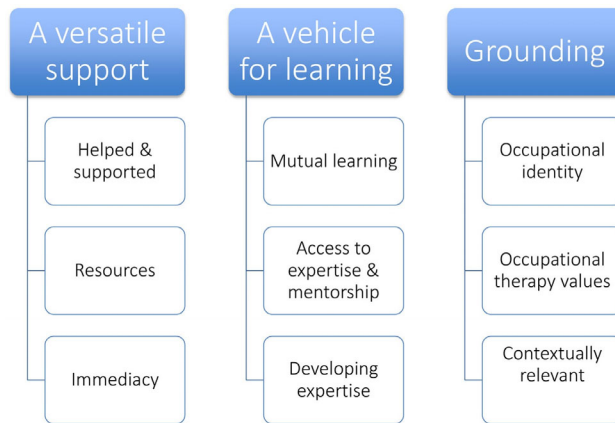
A versatile support

Helped & supported

Resources

Immediacy

A vehicle for learning

Mutual learning

Access to expertise & mentorship

Developing expertise

Grounding

Occupational identity

Occupational therapy values

Contextually relevant